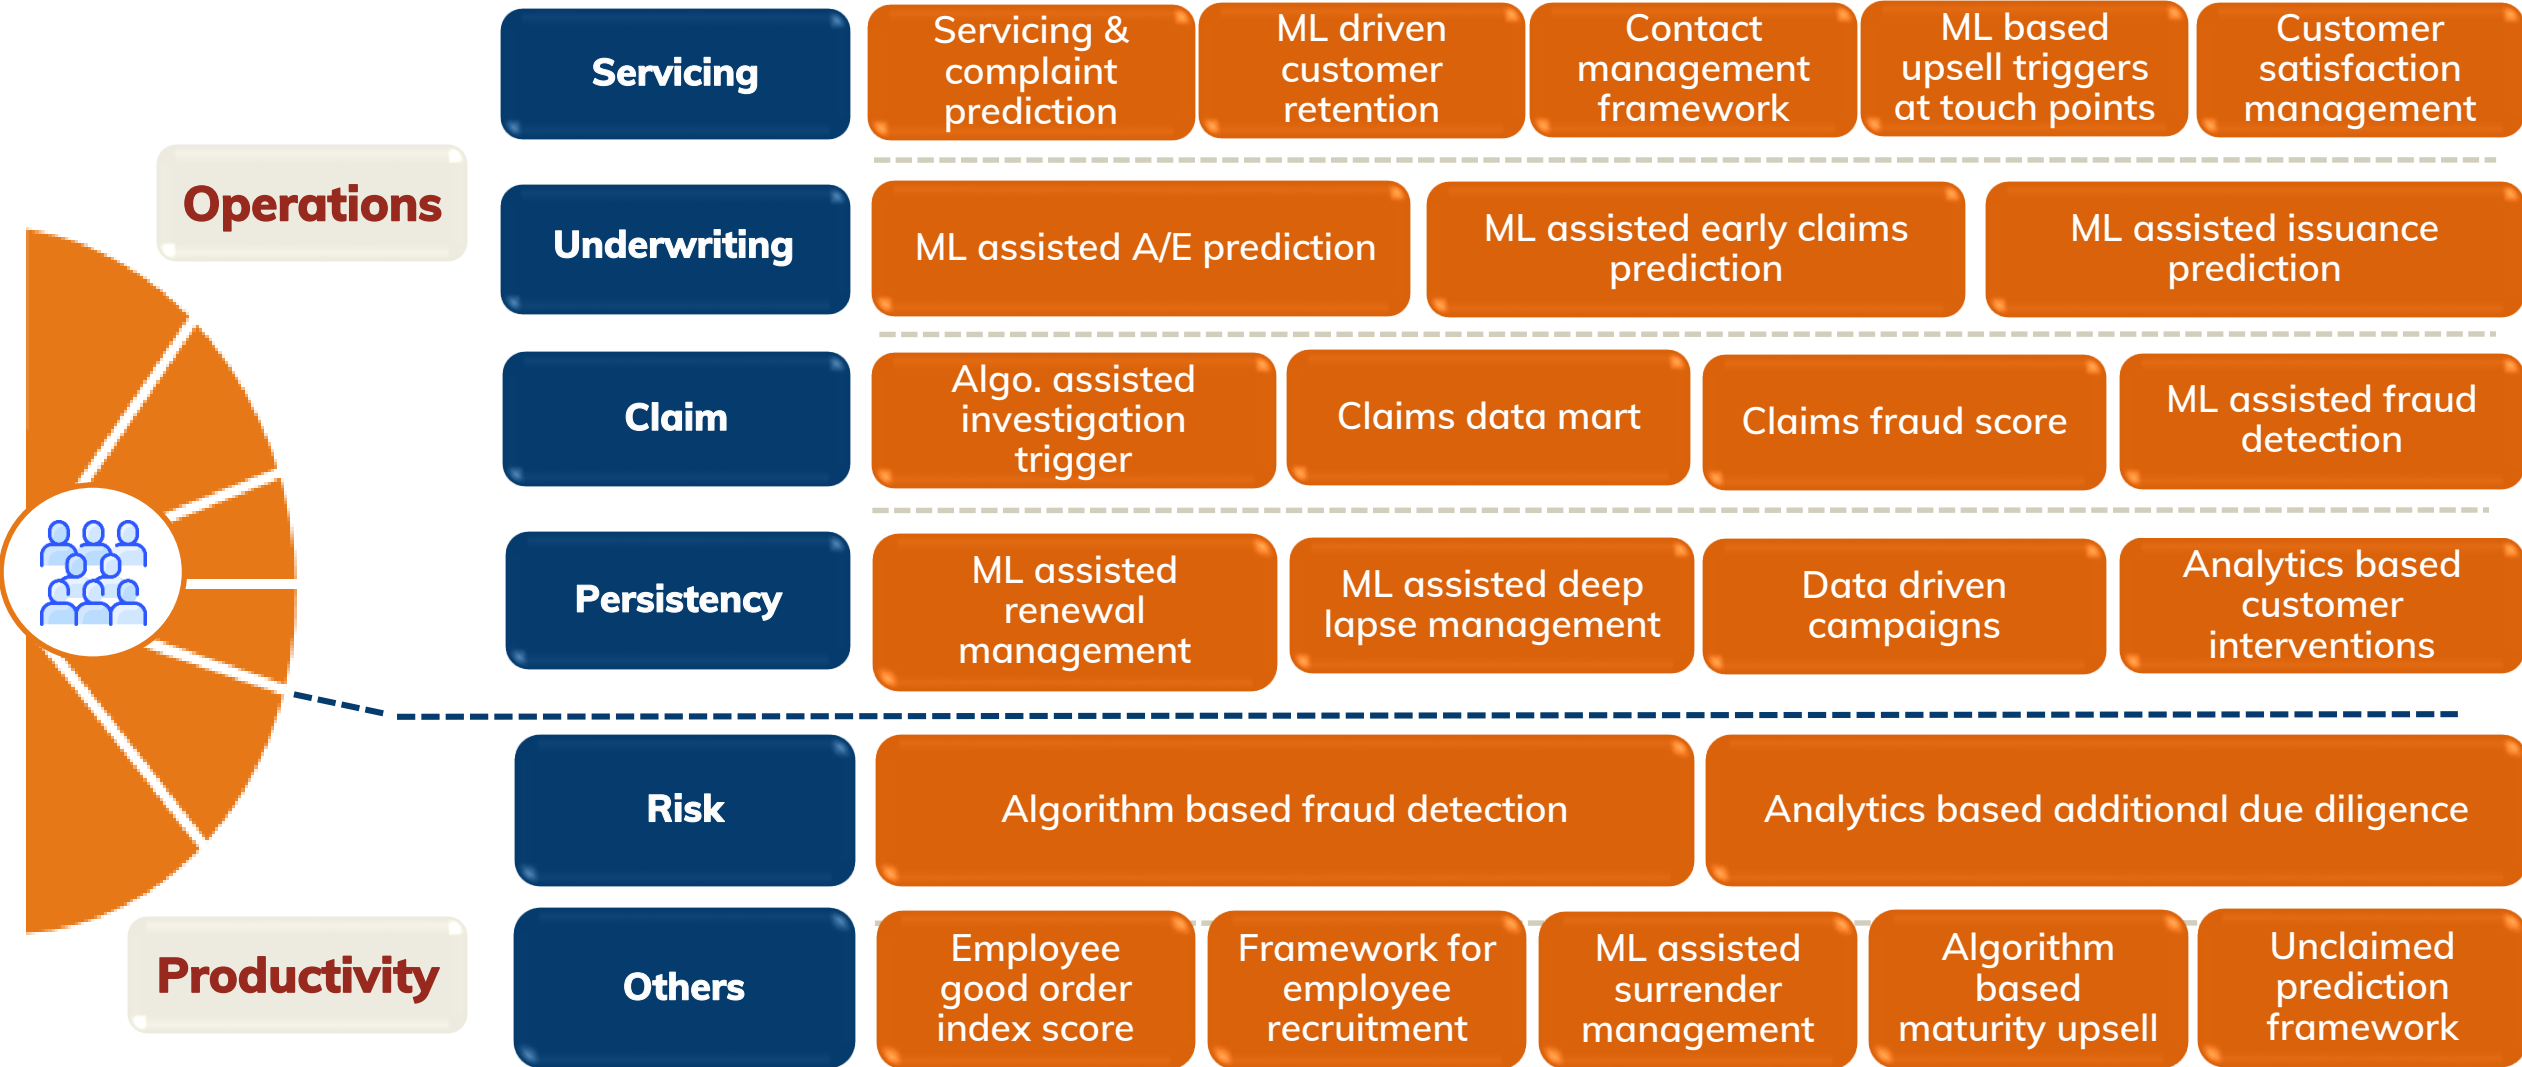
Operations

Servicing

Servicing & complaint prediction

ML driven customer retention

Contact management framework

ML based upsell triggers at touch points

Customer satisfaction management

Underwriting

ML assisted A/E prediction

ML assisted early claims prediction

ML assisted issuance prediction

Claim

Algo. assisted investigation trigger

Claims data mart

Claims fraud score

ML assisted fraud detection

Persistency

ML assisted renewal management

ML assisted deep lapse management

Data driven campaigns

Analytics based customer interventions

Risk

Algorithm based fraud detection

Analytics based additional due diligence

Productivity

Others

Employee good order index score

Framework for employee recruitment

ML assisted surrender management

Algorithm based maturity upsell

Unclaimed prediction framework